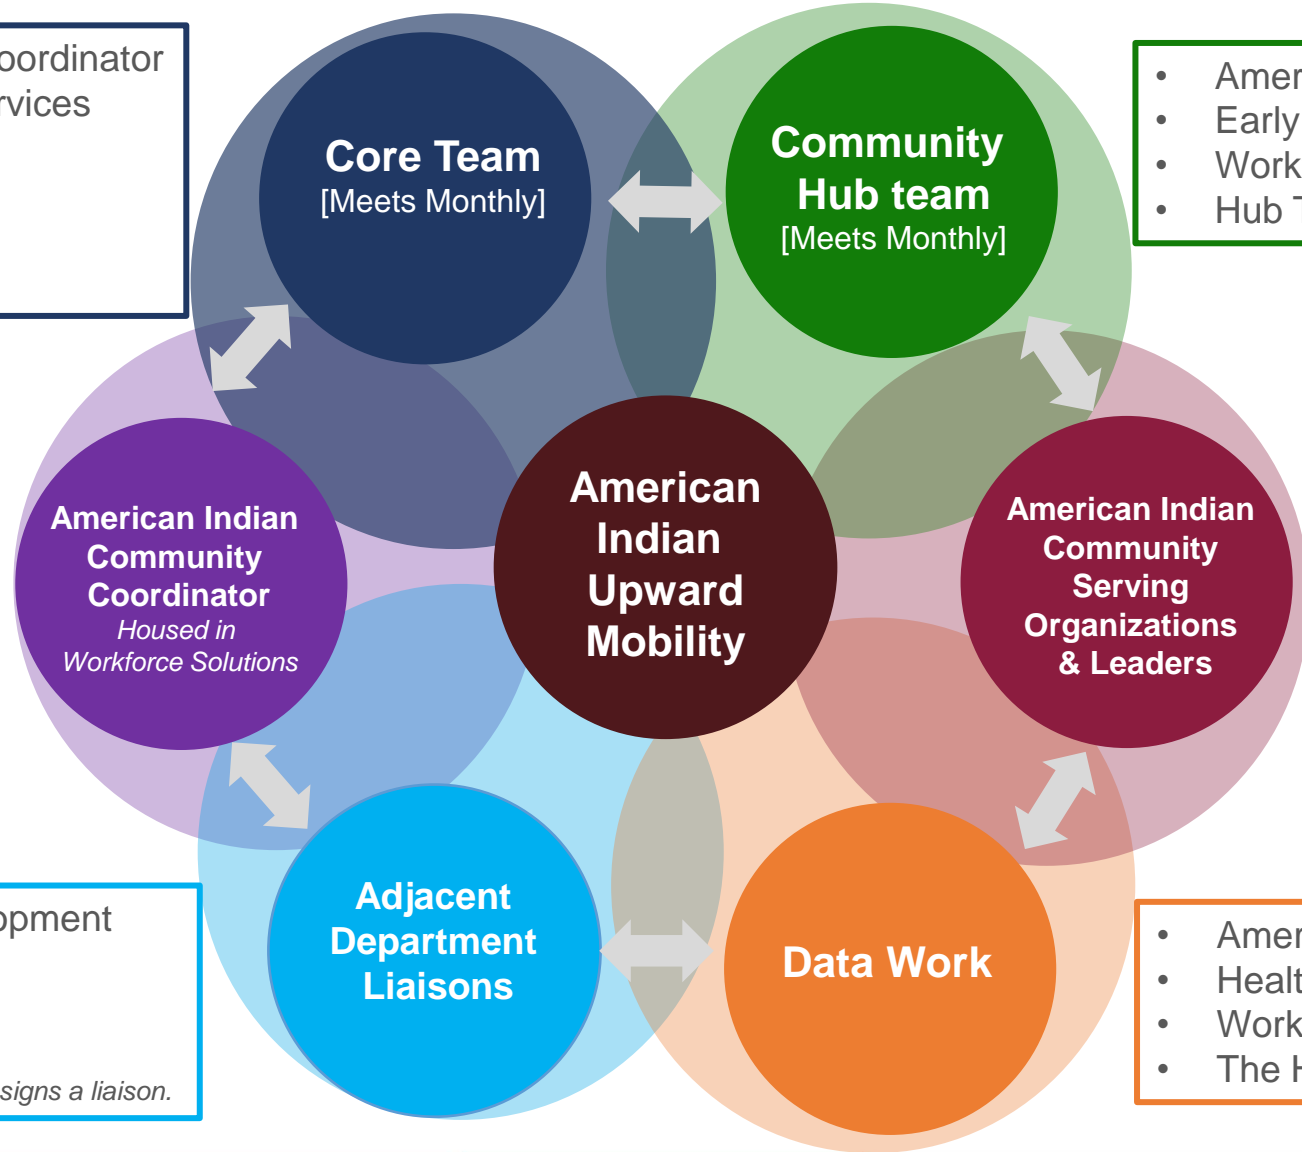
oordinator
rvices

Core Team
[Meets Monthly]

Community Hub team
[Meets Monthly]

- Amer
- Early
- Work
- Hub T

American Indian Community Coordinator
Housed in Workforce Solutions

American Indian Upward Mobility

American Indian Community Serving Organizations & Leaders

opment

signs a liaison.

Adjacent Department Liaisons

Data Work

- Amer
- Healt
- Work
- The H